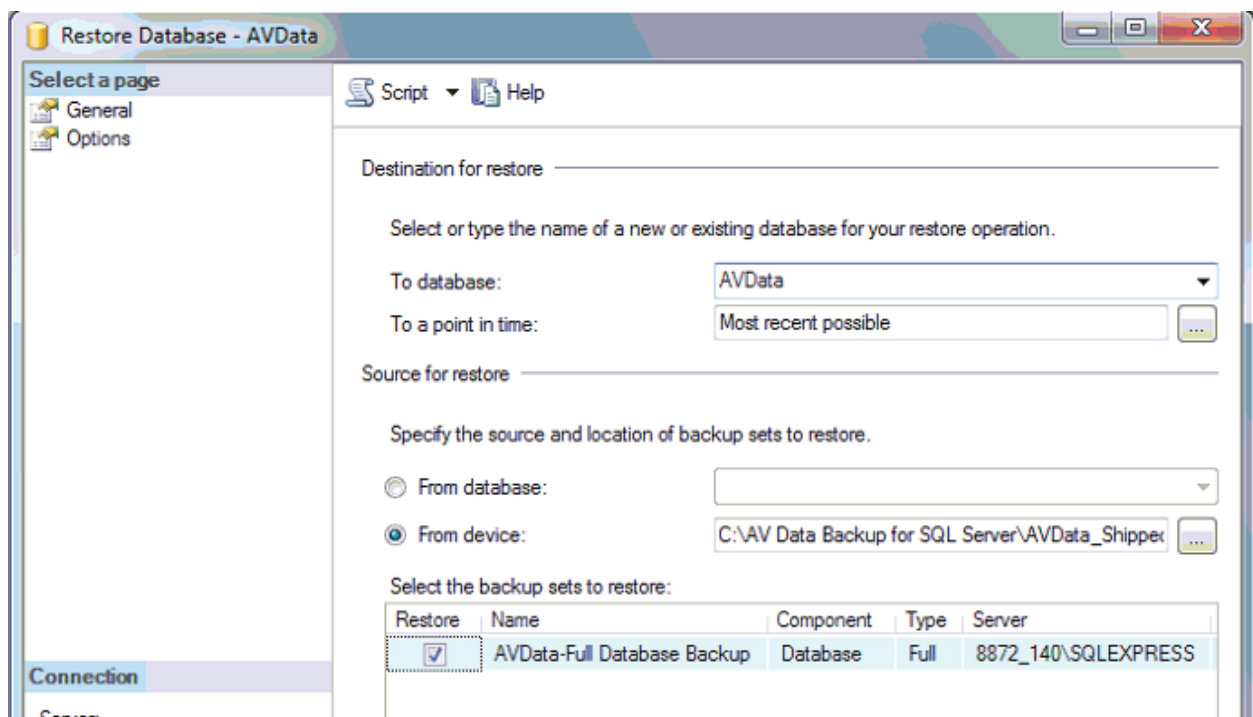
Restore Database - AVData

Select a page
General
Options

Connection
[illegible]

Script ▾ Help

Destination for restore

Select or type the name of a new or existing database for your restore operation.

To database: AVData

To a point in time: Most recent possible ...

Source for restore

Specify the source and location of backup sets to restore.

From database:

From device: C:\AV Data Backup for SQL Server\AVData_Shippe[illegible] ...

Select the backup sets to restore:

| Restore | Name | Component | Type | Server |
|---|---|---|---|---|
| ☑ | AVData-Full Database Backup | Database | Full | 8872_140\SQLEXPRESS |